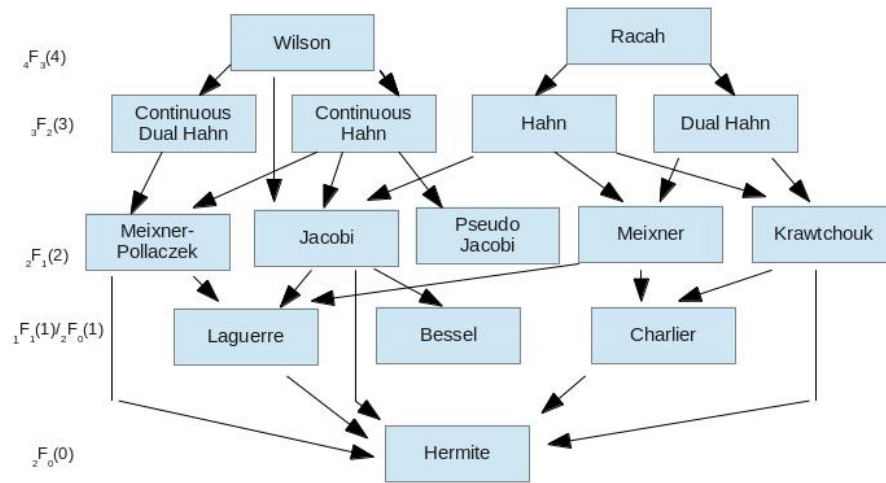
${}_4F_3(4)$

Wilson

Racah

${}_3F_2(3)$

Continuous Dual Hahn

Continuous Hahn

Hahn

Dual Hahn

${}_2F_1(2)$

Meixner-Pollaczek

Jacobi

Pseudo Jacobi

Meixner

Krawtchouk

${}_1F_1(1)/{}_2F_0(1)$

Laguerre

Bessel

Charlier

${}_2F_0(0)$

Hermite